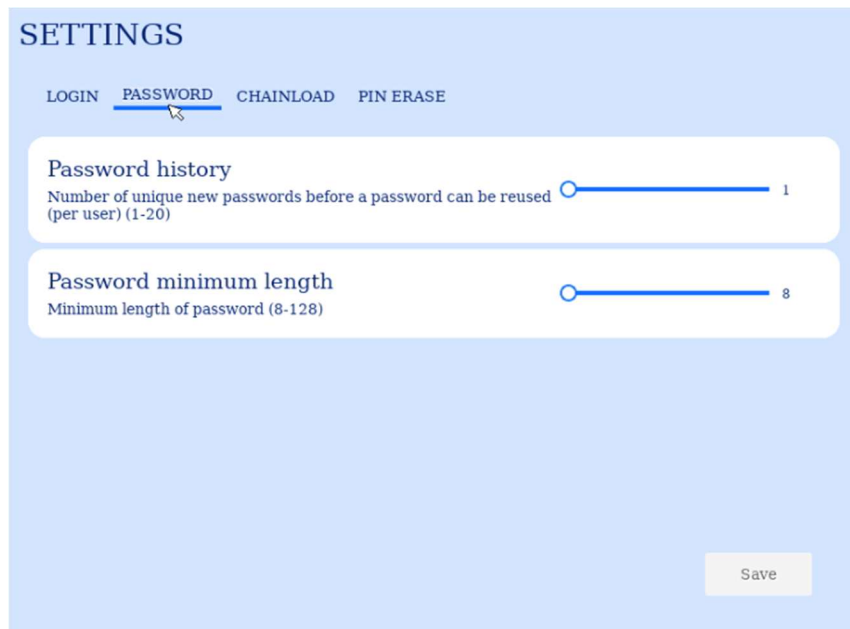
SETTINGS

LOGIN PASSWORD CHAINLOAD PIN ERASE

Password history
Number of unique new passwords before a password can be reused (per user) (1-20)
1

Password minimum length
Minimum length of password (8-128)
8

Save